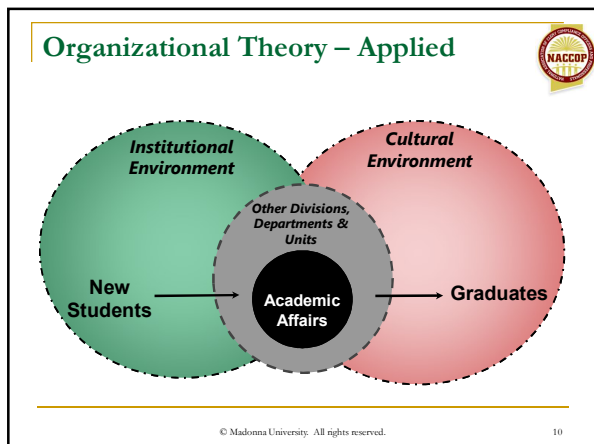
Organizational Theory – Applied

NACCOP

Institutional Environment

Cultural Environment

Other Divisions, Departments & Units

New Students

Academic Affairs

Graduates

© Madonna University. All rights reserved.

10